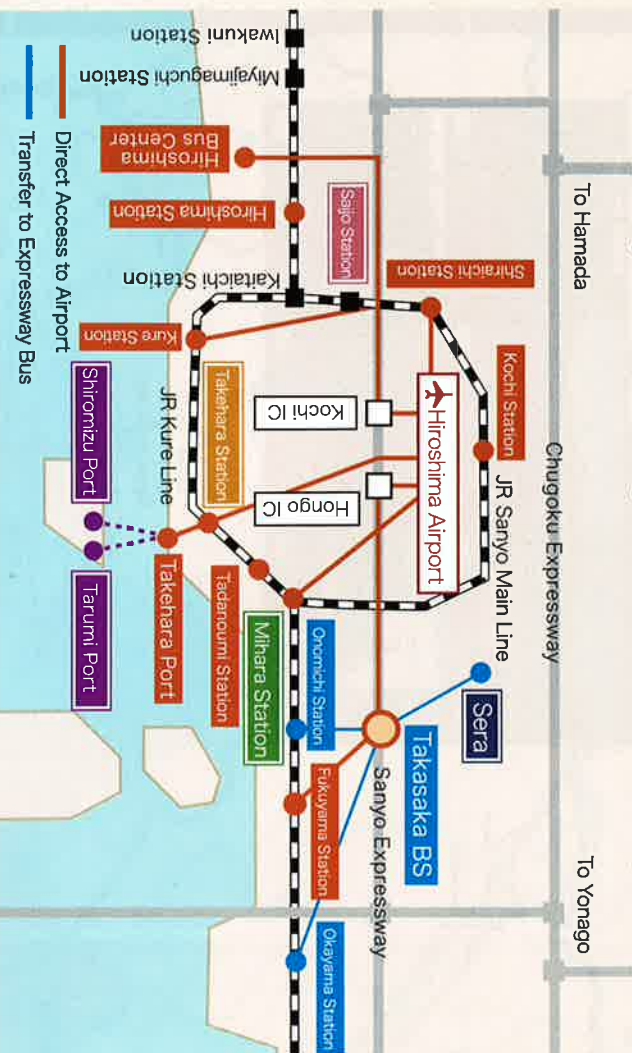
Direct Access to Airport
Transfer to Expressway Bus

Iwakuni Station
Miyajimaguchi Station
Hiroshima Bus Center
Hiroshima Station
Saijo Station
Kaitaichi Station
Shiraichi Station
Kure Station
Takehara Station
JR Kure Line
Kochi IC
Hongo IC
Kochi Station
Hiroshima Airport
To Hamada
Chugoku Expressway
JR Sanyo Main Line
Shiromizu Port
Takehara Port
Tarumi Port
Tadanoumi Station
Mihara Station
Onomichi Station
Sera
Takasaka BS
Sanyo Expressway
Fukuyama Station
To Yonago
Okayama Station